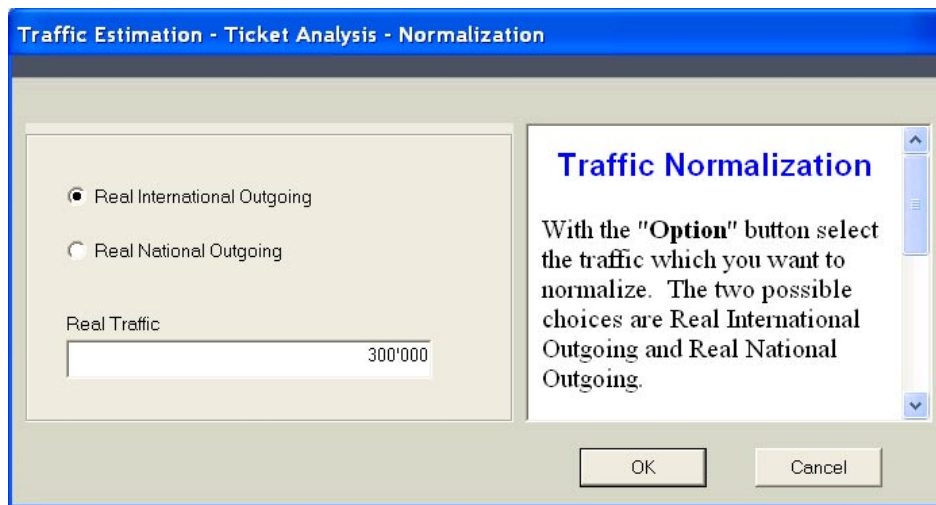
Traffic Estimation - Ticket Analysis - Normalization

Real International Outgoing

Real National Outgoing

Real Traffic

300'000

Traffic Normalization

With the "**Option**" button select the traffic which you want to normalize. The two possible choices are Real International Outgoing and Real National Outgoing.

OK

Cancel